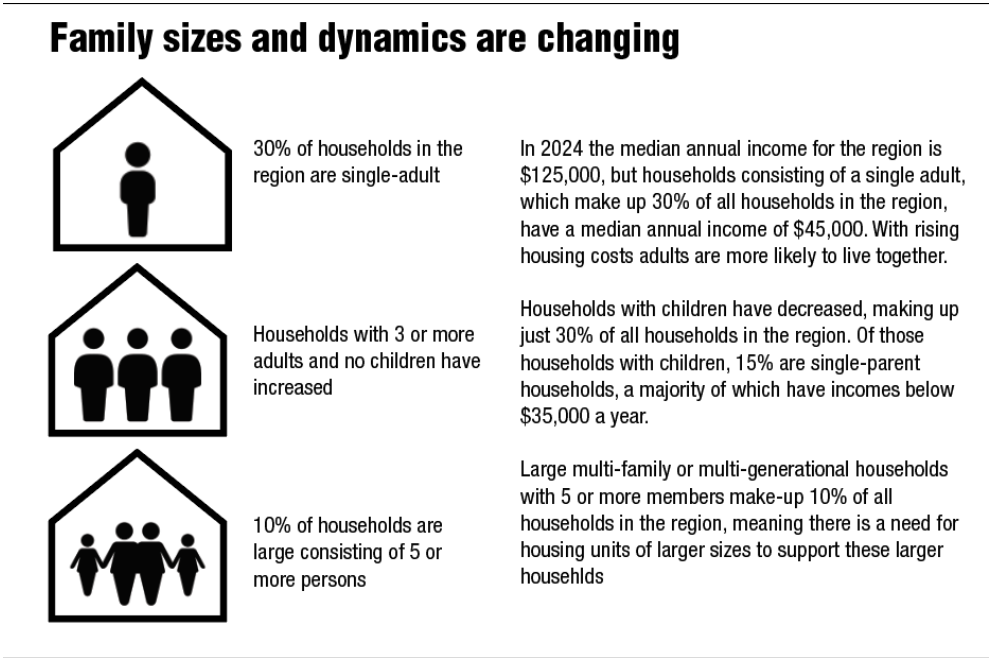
Family sizes and dynamics are changing

30% of households in the region are single-adult

In 2024 the median annual income for the region is \$125,000, but households consisting of a single adult, which make up 30% of all households in the region, have a median annual income of \$45,000. With rising housing costs adults are more likely to live together.

Households with 3 or more adults and no children have increased

Households with children have decreased, making up just 30% of all households in the region. Of those households with children, 15% are single-parent households, a majority of which have incomes below \$35,000 a year.

10% of households are large consisting of 5 or more persons

Large multi-family or multi-generational households with 5 or more members make-up 10% of all households in the region, meaning there is a need for housing units of larger sizes to support these larger househlds